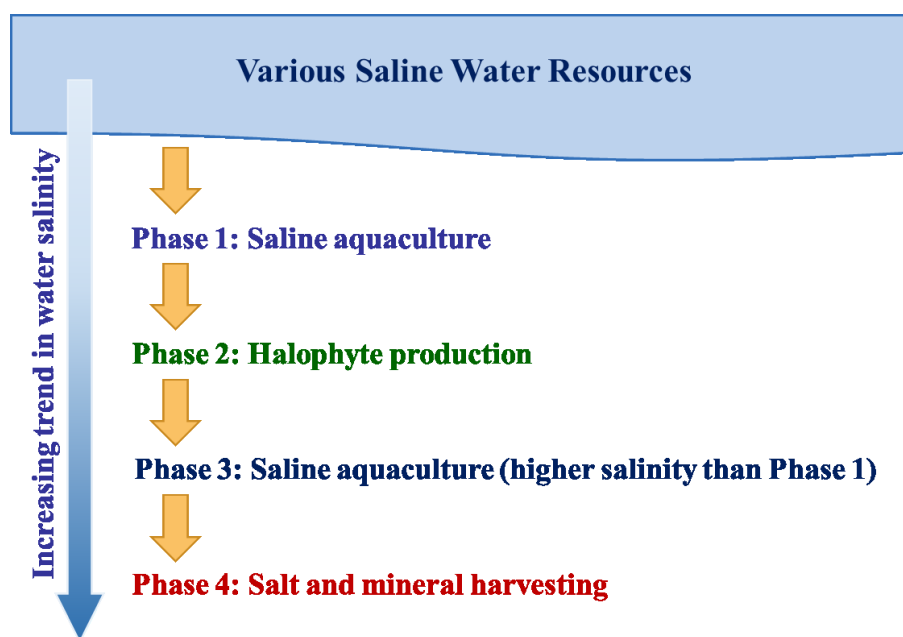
Various Saline Water Resources

Increasing trend in water salinity

Phase 1: Saline aquaculture

Phase 2: Halophyte production

Phase 3: Saline aquaculture (higher salinity than Phase 1)

Phase 4: Salt and mineral harvesting